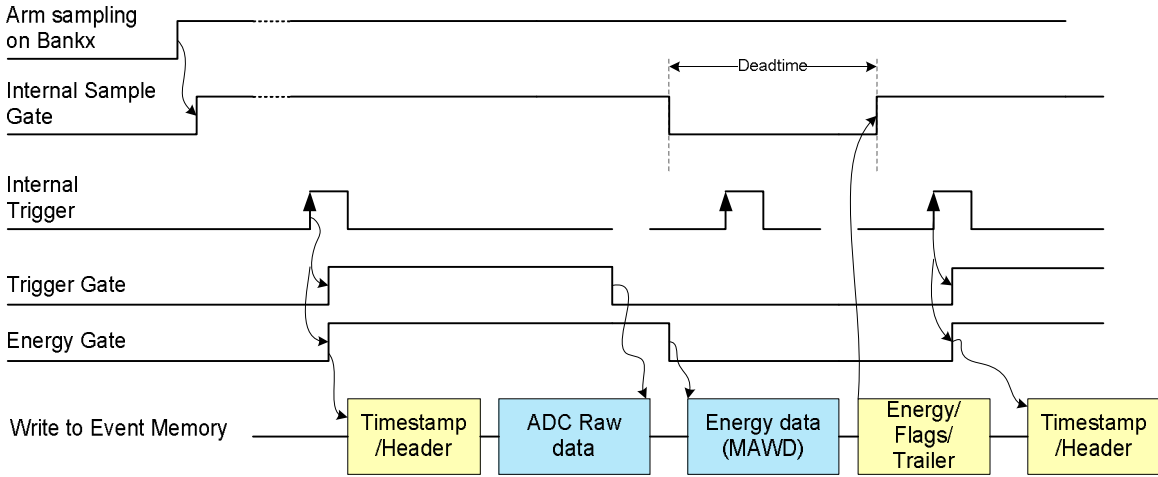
Arm sampling on Bankx

Internal Sample Gate

Deadtime

Internal Trigger

Trigger Gate

Energy Gate

Write to Event Memory

Timestamp /Header

ADC Raw data

Energy data (MAWD)

Energy/ Flags/ Trailer

Timestamp /Header